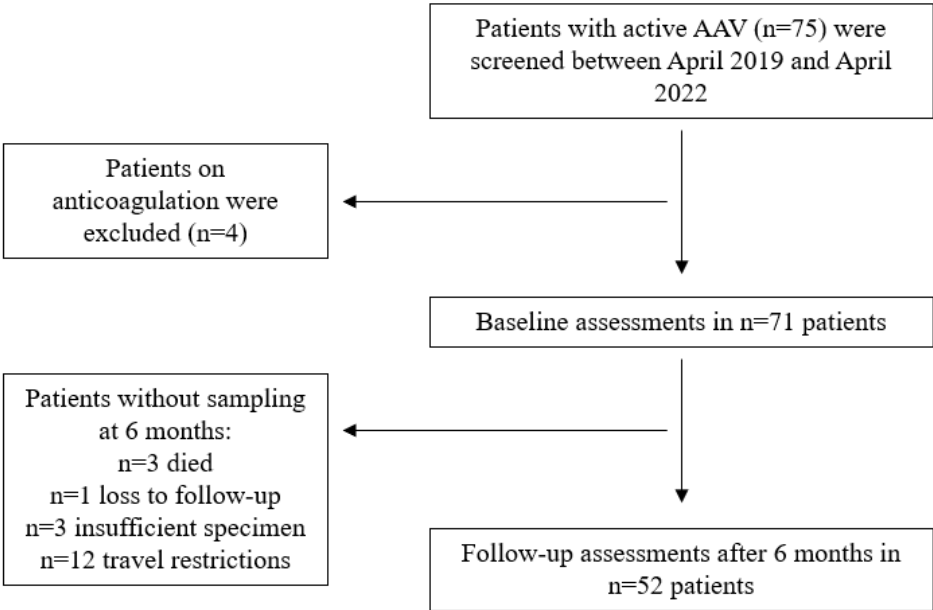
Patients with active AAV (n=75) were screened between April 2019 and April 2022

Patients on anticoagulation were excluded (n=4)

Baseline assessments in n=71 patients

Patients without sampling at 6 months:
n=3 died
n=1 loss to follow-up
n=3 insufficient specimen
n=12 travel restrictions

Follow-up assessments after 6 months in n=52 patients